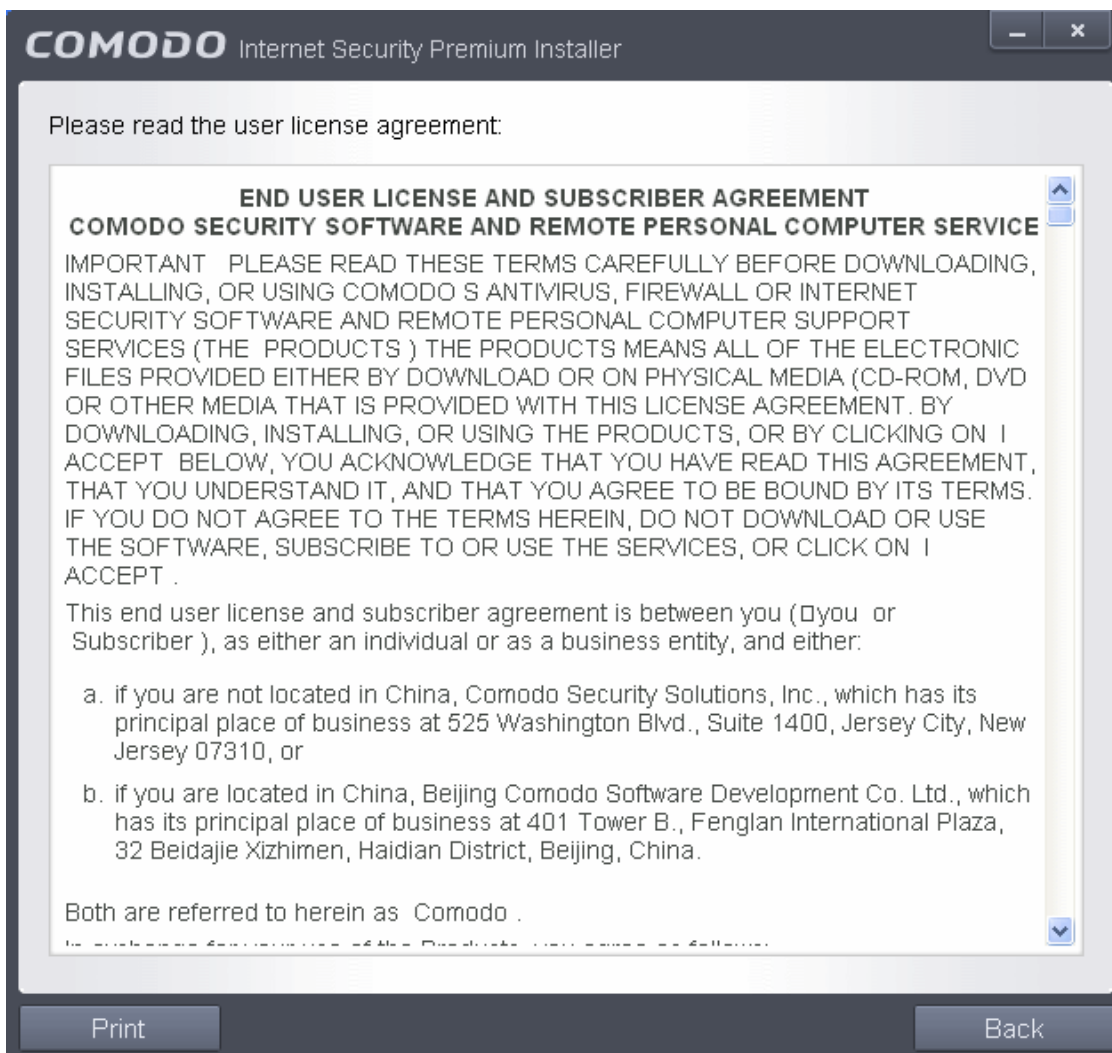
COMODO Internet Security Premium Installer

Please read the user license agreement:

END USER LICENSE AND SUBSCRIBER AGREEMENT
COMODO SECURITY SOFTWARE AND REMOTE PERSONAL COMPUTER SERVICE

IMPORTANT PLEASE READ THESE TERMS CAREFULLY BEFORE DOWNLOADING, INSTALLING, OR USING COMODO S ANTIVIRUS, FIREWALL OR INTERNET SECURITY SOFTWARE AND REMOTE PERSONAL COMPUTER SUPPORT SERVICES (THE PRODUCTS ) THE PRODUCTS MEANS ALL OF THE ELECTRONIC FILES PROVIDED EITHER BY DOWNLOAD OR ON PHYSICAL MEDIA (CD-ROM, DVD OR OTHER MEDIA THAT IS PROVIDED WITH THIS LICENSE AGREEMENT. BY DOWNLOADING, INSTALLING, OR USING THE PRODUCTS, OR BY CLICKING ON I ACCEPT BELOW, YOU ACKNOWLEDGE THAT YOU HAVE READ THIS AGREEMENT, THAT YOU UNDERSTAND IT, AND THAT YOU AGREE TO BE BOUND BY ITS TERMS. IF YOU DO NOT AGREE TO THE TERMS HEREIN, DO NOT DOWNLOAD OR USE THE SOFTWARE, SUBSCRIBE TO OR USE THE SERVICES, OR CLICK ON I ACCEPT .

This end user license and subscriber agreement is between you (□you or Subscriber ), as either an individual or as a business entity, and either:

a. if you are not located in China, Comodo Security Solutions, Inc., which has its principal place of business at 525 Washington Blvd., Suite 1400, Jersey City, New Jersey 07310, or

b. if you are located in China, Beijing Comodo Software Development Co. Ltd., which has its principal place of business at 401 Tower B., Fenglan International Plaza, 32 Beidajie Xizhimen, Haidian District, Beijing, China.

Both are referred to herein as Comodo .

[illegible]

Print

Back